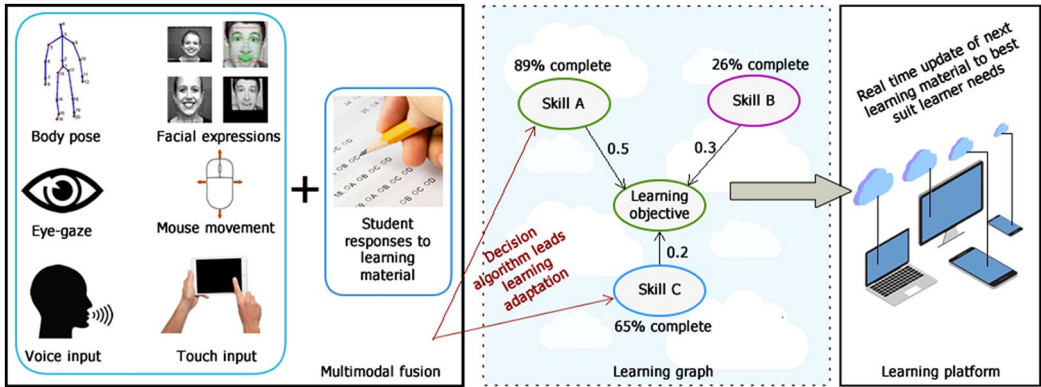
Body pose

Facial expressions

Eye-gaze

Mouse movement

Voice input

Touch input

+

Student responses to learning material

Multimodal fusion

89% complete

Skill A

26% complete

Skill B

0.5

0.3

Learning objective

0.2

Skill C

65% complete

Decision algorithm leads learning adaptation

Learning graph

Real time update of next learning material to best suit learner needs

Learning platform